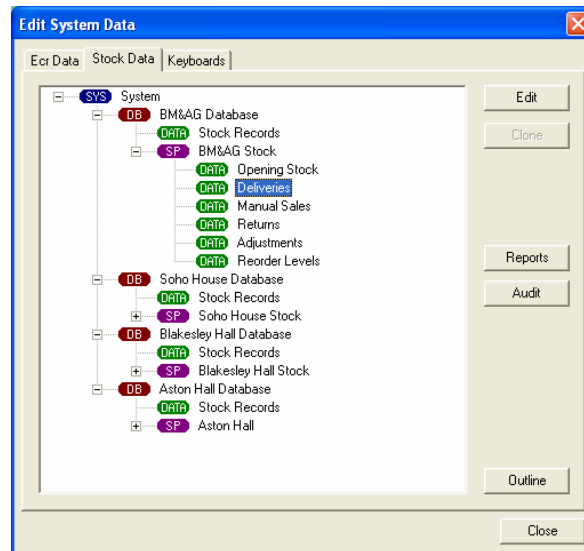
Edit System Data

Ecr Data | Stock Data | Keyboards

SYS System
DB BM&AG Database
DATA Stock Records
SP BM&AG Stock
DATA Opening Stock
DATA Deliveries
DATA Manual Sales
DATA Returns
DATA Adjustments
DATA Reorder Levels
DB Soho House Database
DATA Stock Records
SP Soho House Stock
DB Blakesley Hall Database
DATA Stock Records
SP Blakesley Hall Stock
DB Aston Hall Database
DATA Stock Records
SP Aston Hall

Edit
Clone
Reports
Audit
Outline
Close